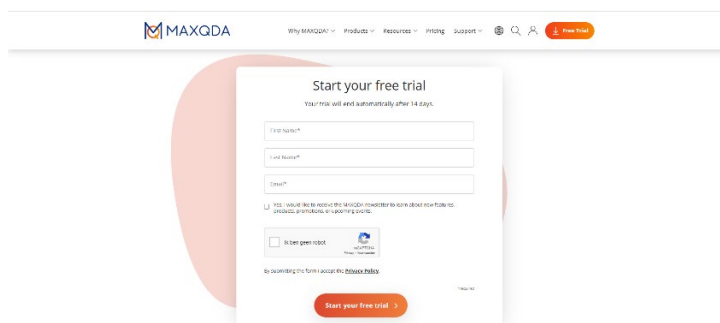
MAXQDA

Why MAXQDA? Products Resources Pricing Support

Free trial

Start your free trial

Your trial will end automatically after 14 days.

First Name*

Last Name*

Email*

Yes, I would like to receive the MAXQDA newsletter to learn about new features, products, promotions, or upcoming events.

Ik ben geen robot

reCAPTCHA
Privacy - Voorwaarden

By submitting this form I accept the Privacy Policy.

*required

Start your free trial